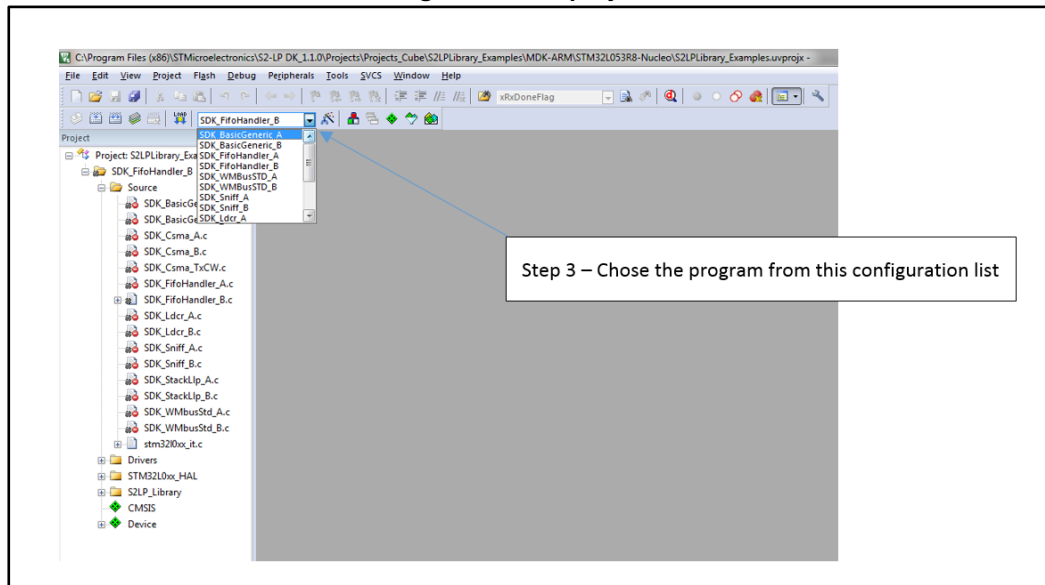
C:\Program Files (x86)\STMicroelectronics\S2-LP DK_1.1.0\Projects\Projects_Cube\S2LPLibrary_Examples\MDK-ARM\STM32L053R8-Nucleo\S2LPLibrary_Examples.uvprojx -

File Edit View Project Flash Debug Peripherals Tools SVCS Window Help

xRxDoneFlag

SDK_FifoHandler_B

Project

Project: S2LPLibrary_Exa

SDK_FifoHandler_B

Source

SDK_BasicGe

SDK_BasicGe

SDK_Csma_A.c

SDK_Csma_B.c

SDK_Csma_TxCW.c

SDK_FifoHandler_A.c

SDK_FifoHandler_B.c

SDK_Ldcr_A.c

SDK_Ldcr_B.c

SDK_Sniff_A.c

SDK_Sniff_B.c

SDK_StackLlp_A.c

SDK_StackLlp_B.c

SDK_WMbusStd_A.c

SDK_WMbusStd_B.c

stm32l0xx_it.c

Drivers

STM32L0xx_HAL

S2LP_Library

CMSIS

Device

SDK_BasicGeneric_A
SDK_BasicGeneric_B
SDK_FifoHandler_A
SDK_FifoHandler_B
SDK_WMBusSTD_A
SDK_WMBusSTD_B
SDK_Sniff_A
SDK_Sniff_B
SDK_Ldcr_A

Step 3 – Chose the program from this configuration list